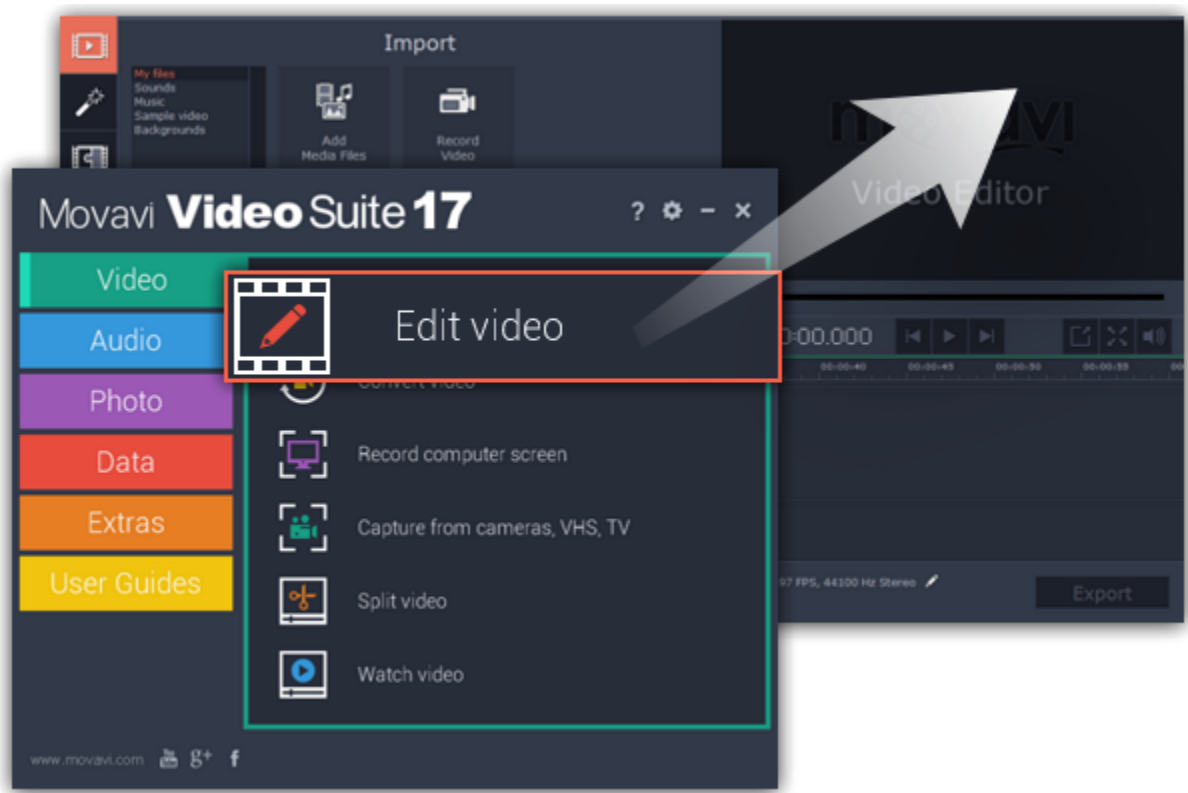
Import

My files
Sounds
Music
Sample video
Backgrounds

Add Media Files

Record Video

movavi
Video Editor

Movavi Video Suite 17

? ⚙ – ×

Video
Audio
Photo
Data
Extras
User Guides

Edit video

Convert video

Record computer screen

Capture from cameras, VHS, TV

Split video

Watch video

00:00.000

00:00:40 00:00:45 00:00:50 00:00:55

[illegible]97 FPS, 44100 Hz Stereo

Export

www.movavi.com